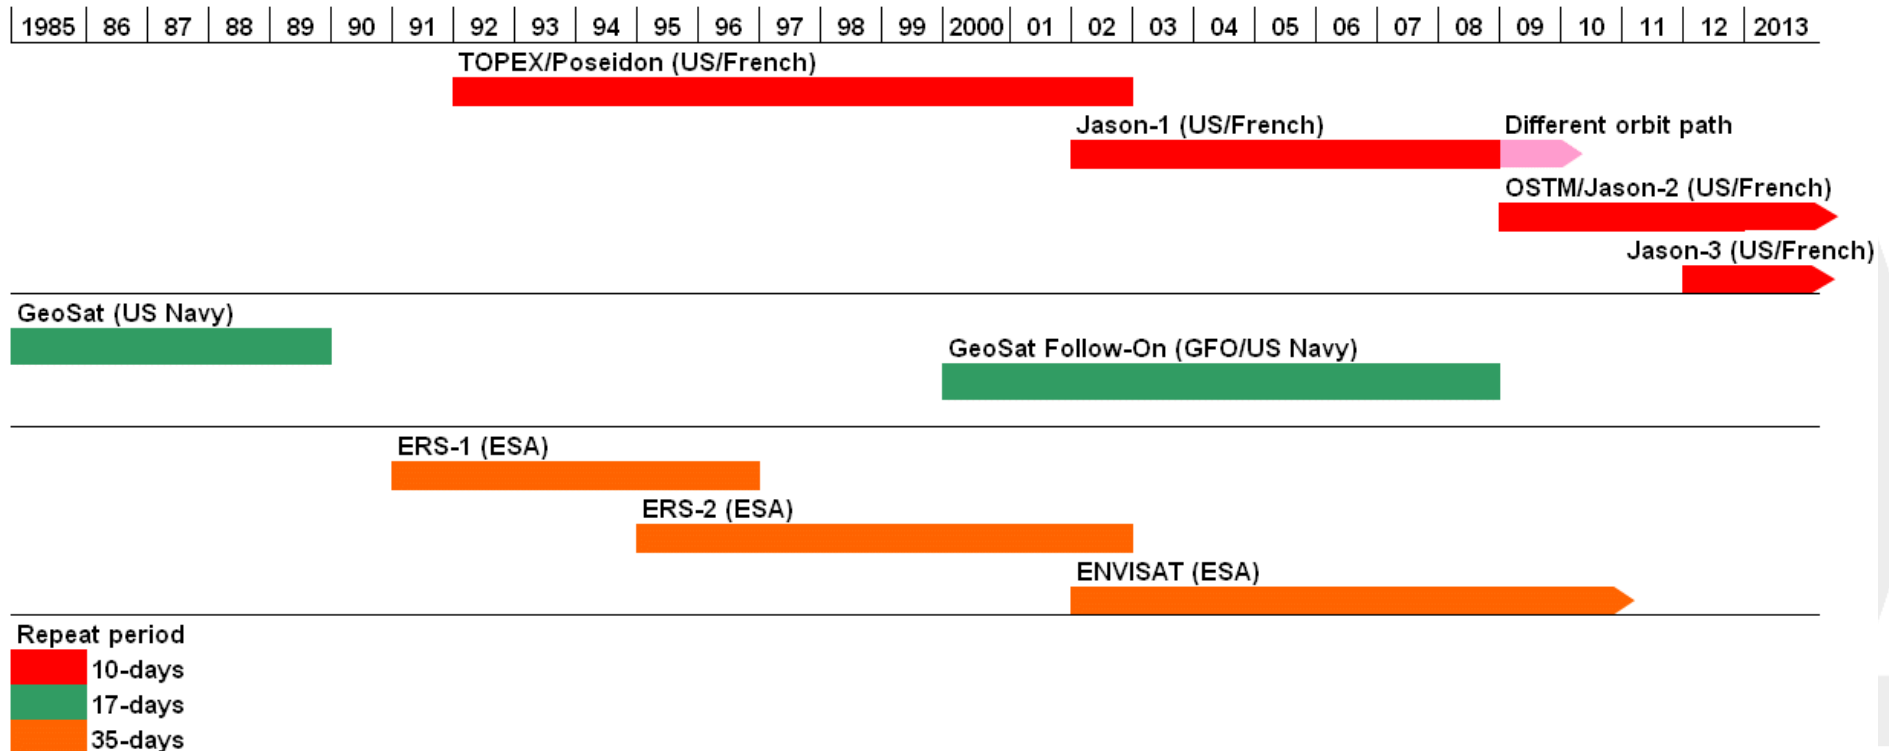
| 1985 | 86 | 87 | 88 | 89 | 90 | 91 | 92 | 93 | 94 | 95 | 96 | 97 | 98 | 99 | 2000 | 01 | 02 | 03 | 04 | 05 | 06 | 07 | 08 | 09 | 10 | 11 | 12 | 2013 |
|---|---|---|---|---|---|---|---|---|---|---|---|---|---|---|---|---|---|---|---|---|---|---|---|---|---|---|---|---|

TOPEX/Poseidon (US/French)

Jason-1 (US/French)

Different orbit path

OSTM/Jason-2 (US/French)

Jason-3 (US/French)

GeoSat (US Navy)

GeoSat Follow-On (GFO/US Navy)

ERS-1 (ESA)

ERS-2 (ESA)

ENVISAT (ESA)

Repeat period
10-days
17-days
35-days